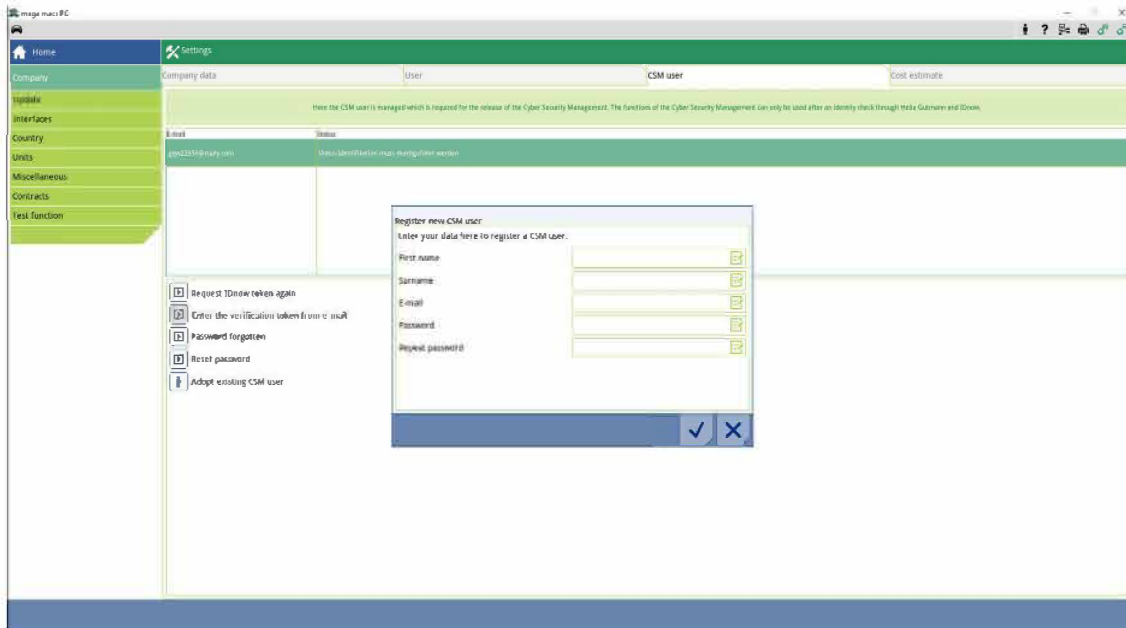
mega macs PC

Home

Settings

Company

Update

Interfaces

Country

Units

Miscellaneous

Contracts

Test function

Company data

User

CSM user

Cost estimate

Here the CSM user is managed which is required for the release of the Cyber Security Management. The functions of the Cyber Security Management can only be used after an identity check through Hella Gutmann and IDnow.

| E-mail | Status |
|---|---|
| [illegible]@mail.com | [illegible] |

Request IDnow token again

Enter the verification token from e-mail

Password forgotten

Reset password

Adopt existing CSM user

Register new CSM user

Enter your data here to register a CSM user.

First name

Surname

E-mail

Password

Repeat password